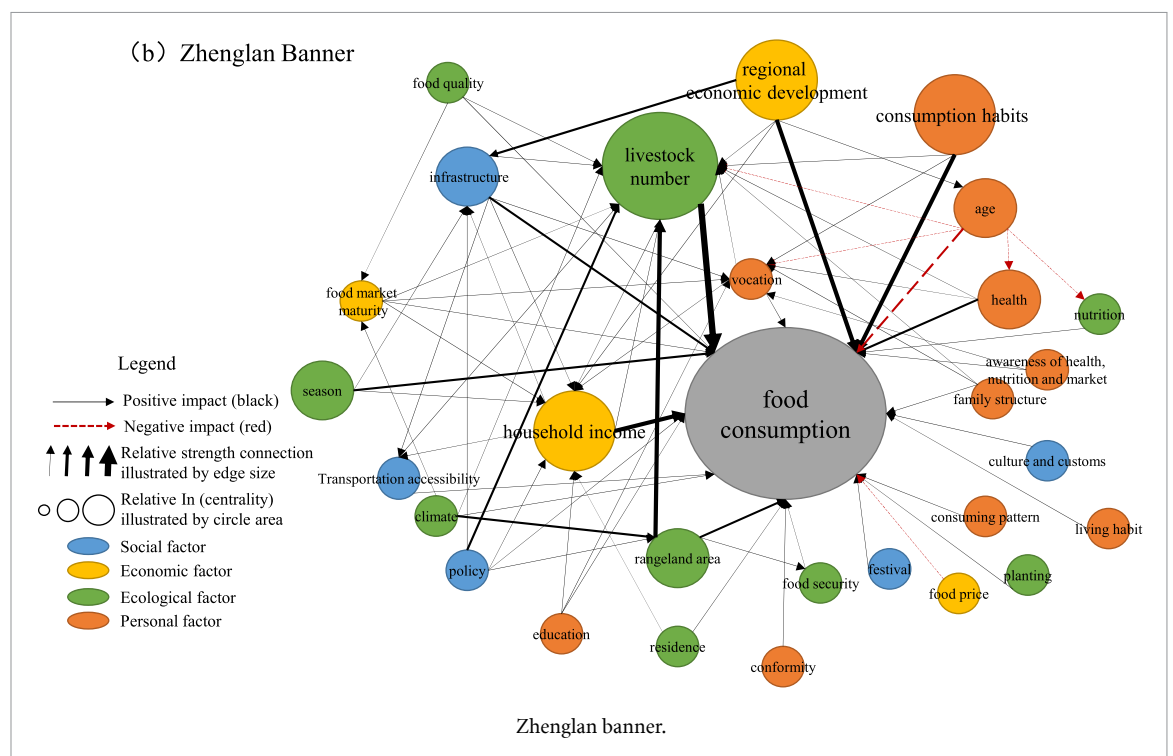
（b）Zhenglan Banner

food quality

regional economic development

consumption habits

infrastructure

livestock number

age

food market maturity

vocation

health

nutrition

Legend

season

food consumption

awareness of health, nutrition and market

family structure

Positive impact (black)

Negative impact (red)

Relative strength connection illustrated by edge size

Relative In (centrality) illustrated by circle area

Social factor

Economic factor

Ecological factor

Personal factor

household income

Transportation accessibility

culture and customs

climate

consuming pattern

living habit

rangeland area

policy

festival

food security

planting

food price

education

residence

conformity

Zhenglan banner.